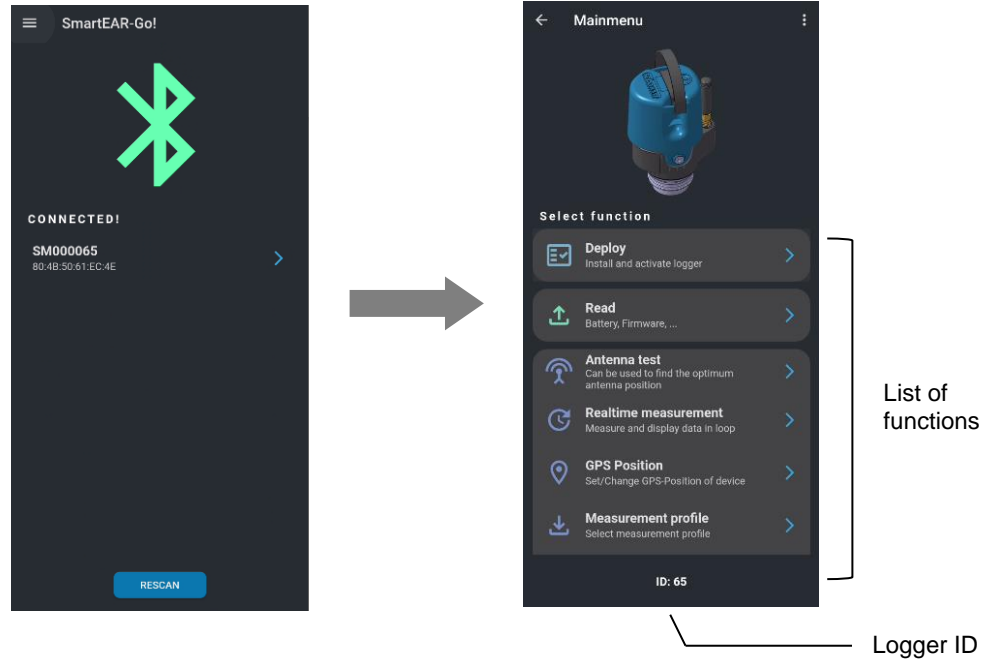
SmartEAR-Go!

CONNECTED!

SM000065
80:4B:50:61:EC:4E

RESCAN

Mainmenu

Select function

Deploy
Install and activate logger

Read
Battery, Firmware, ...

Antenna test
Can be used to find the optimum antenna position

Realtime measurement
Measure and display data in loop

GPS Position
Set/Change GPS-Position of device

Measurement profile
Select measurement profile

ID: 65

List of functions

Logger ID